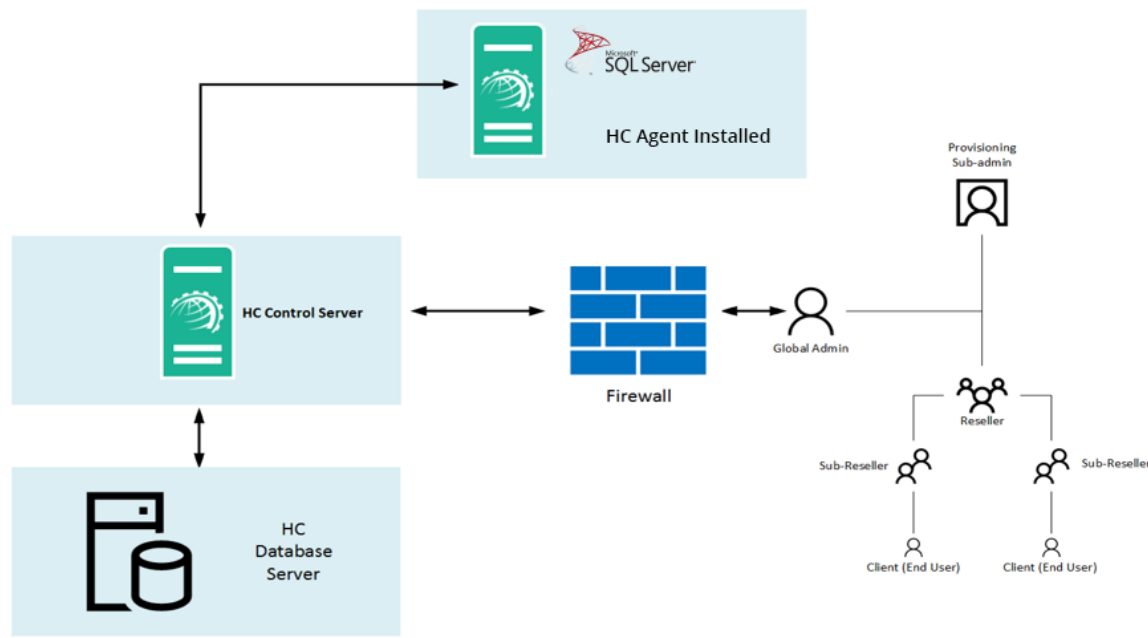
Microsoft SQL Server

HC Agent Installed

Provisioning Sub-admin

HC Control Server

Firewall

Global Admin

Reseller

Sub-Reseller

Sub-Reseller

Client (End User)

Client (End User)

HC Database Server